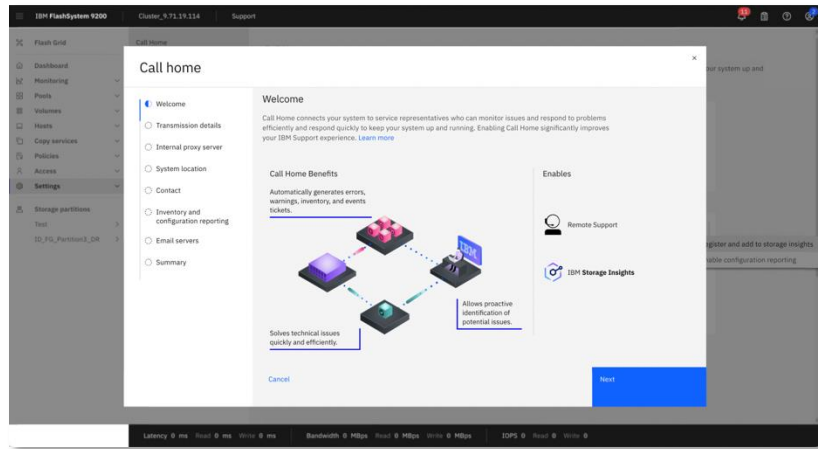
IBM FlashSystem 9200 | Cluster_9.71.19.114 | Support

Flash Grid
Dashboard
Monitoring
Pools
Volumes
Hosts
Copy services
Policies
Access
Settings
Storage partitions
Test
ID_FG_Partition3_DR

Call Home

our system up and

gister and add to storage insights
able configuration reporting

Call home

Welcome
Transmission details
Internal proxy server
System location
Contact
Inventory and configuration reporting
Email servers
Summary

Welcome

Call Home connects your system to service representatives who can monitor issues and respond to problems efficiently and respond quickly to keep your system up and running. Enabling Call Home significantly improves your IBM Support experience. Learn more

Call Home Benefits

Automatically generates errors, warnings, inventory, and events tickets.

IBM

Allows proactive identification of potential issues.

Solves technical issues quickly and efficiently.

Enables

Remote Support

IBM Storage Insights

Cancel

Next

Latency 0 ms Read 0 ms Write 0 ms Bandwidth 0 MBps Read 0 MBps Write 0 MBps IOPS 0 Read 0 Write 0